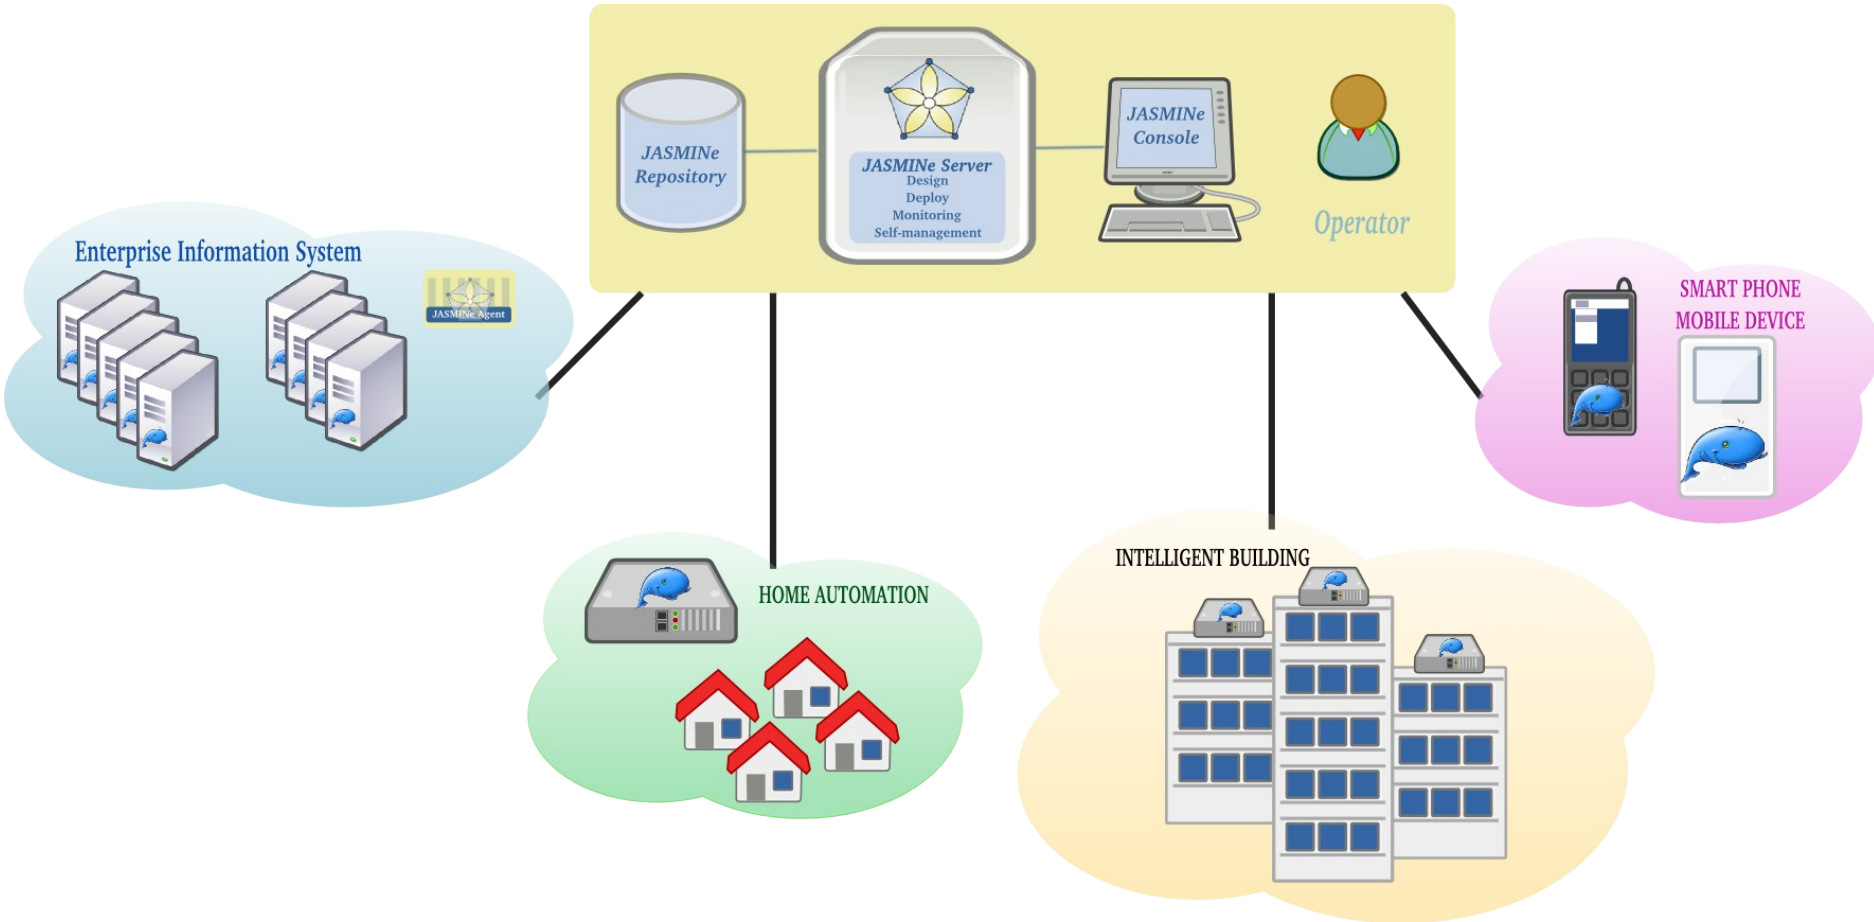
JASMINe Repository

JASMINe Server
Design
Deploy
Monitoring
Self-management

JASMINe Console

Operator

Enterprise Information System

JASMINe Agent

SMART PHONE
MOBILE DEVICE

HOME AUTOMATION

INTELLIGENT BUILDING